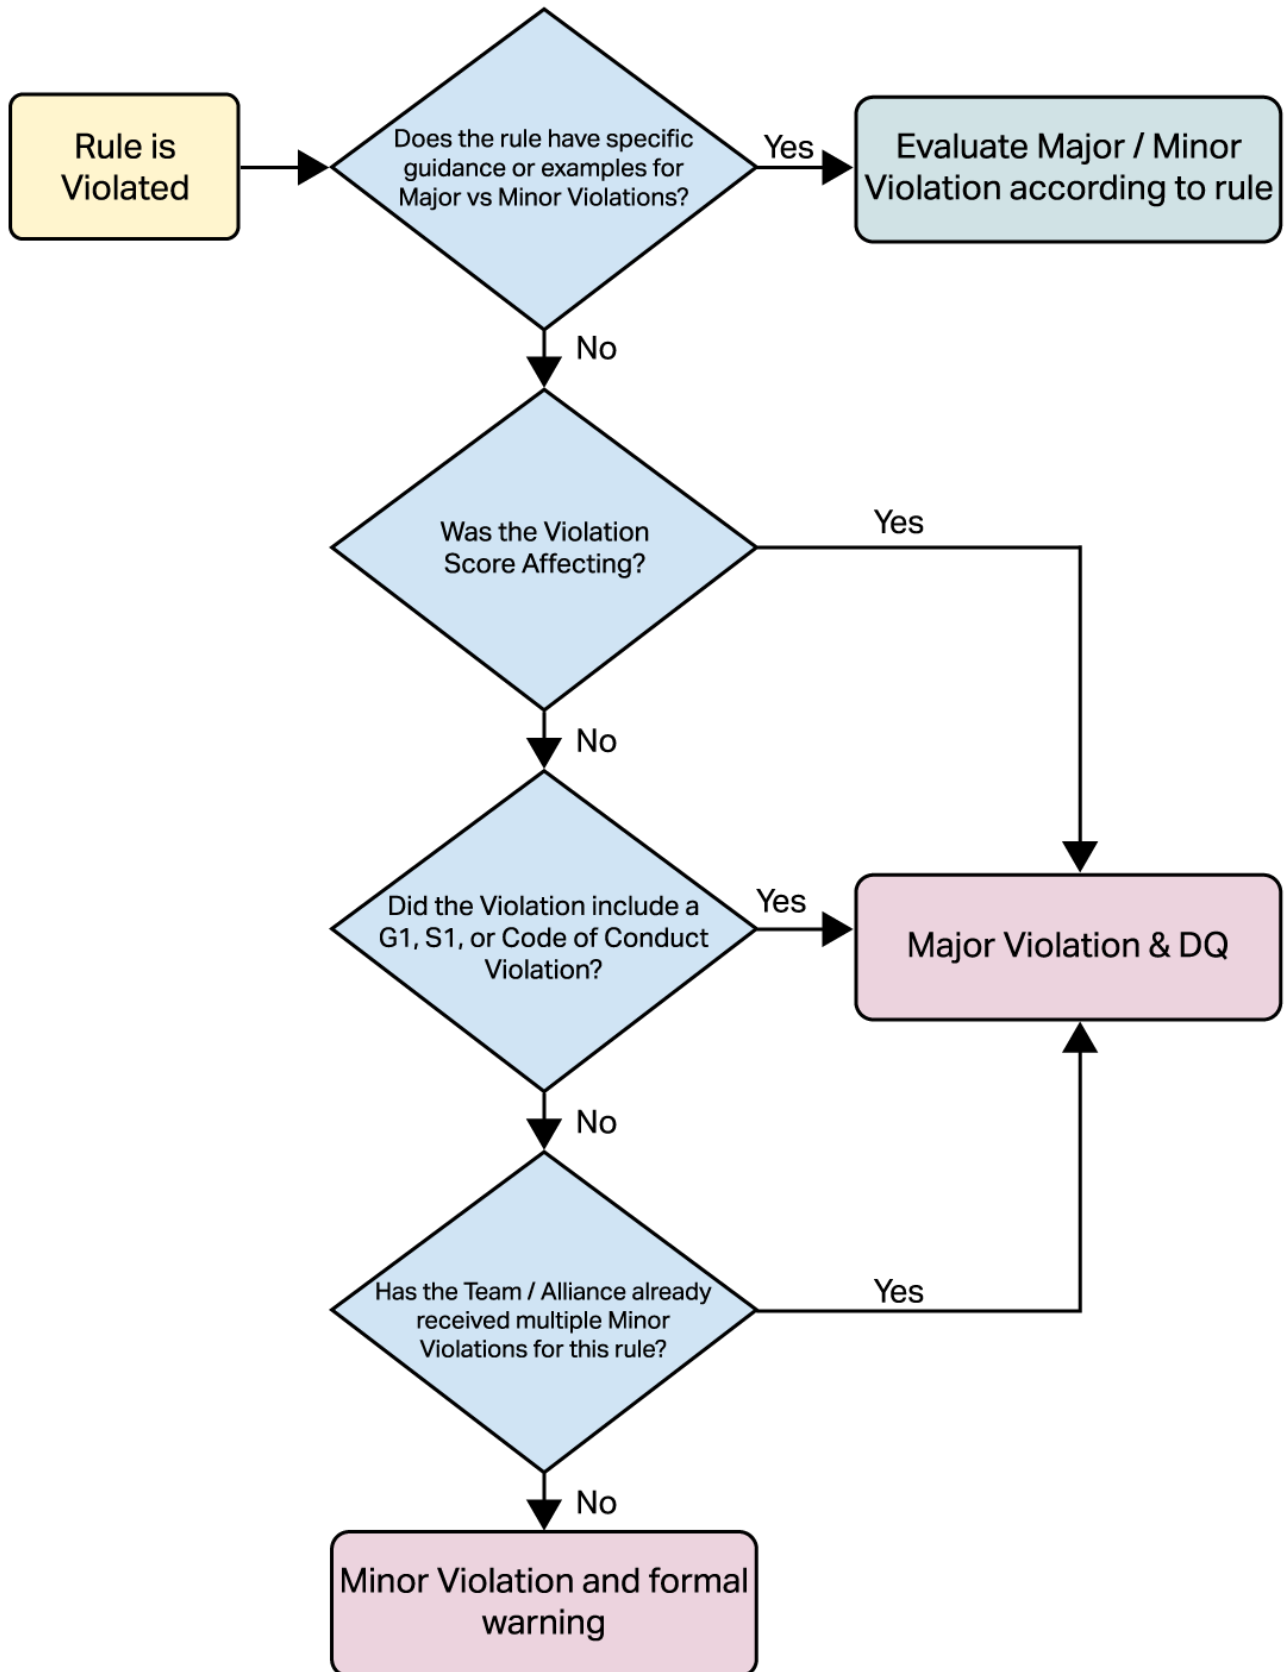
Rule is Violated

Does the rule have specific guidance or examples for Major vs Minor Violations?

Yes

Evaluate Major / Minor Violation according to rule

No

Was the Violation Score Affecting?

Yes

No

Did the Violation include a G1, S1, or Code of Conduct Violation?

Yes

Major Violation & DQ

No

Has the Team / Alliance already received multiple Minor Violations for this rule?

Yes

No

Minor Violation and formal warning